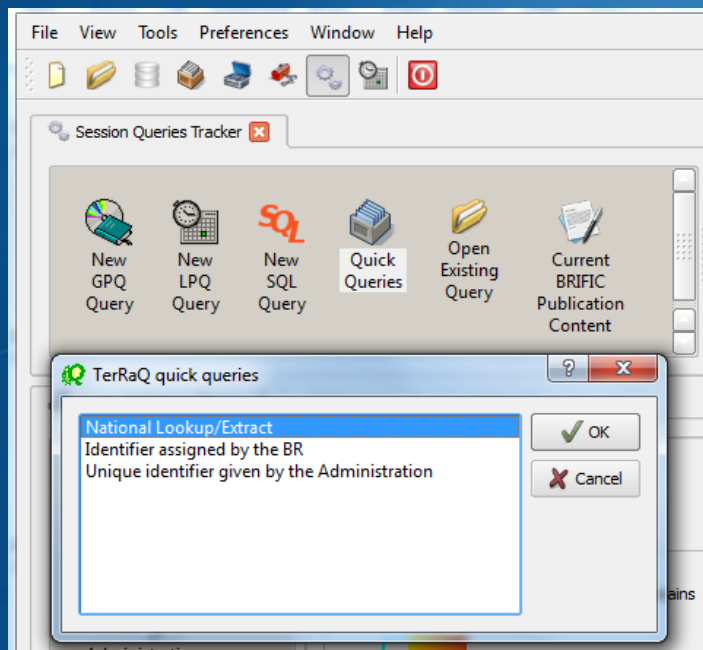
File View Tools Preferences Window Help

Session Queries Tracker

New GPQ Query

New LPQ Query

SQL

New SQL Query

Quick Queries

Open Existing Query

Current BRIFIC Publication Content

TerRaQ quick queries

?

National Lookup/Extract
Identifier assigned by the BR
Unique identifier given by the Administration

OK

Cancel

ains